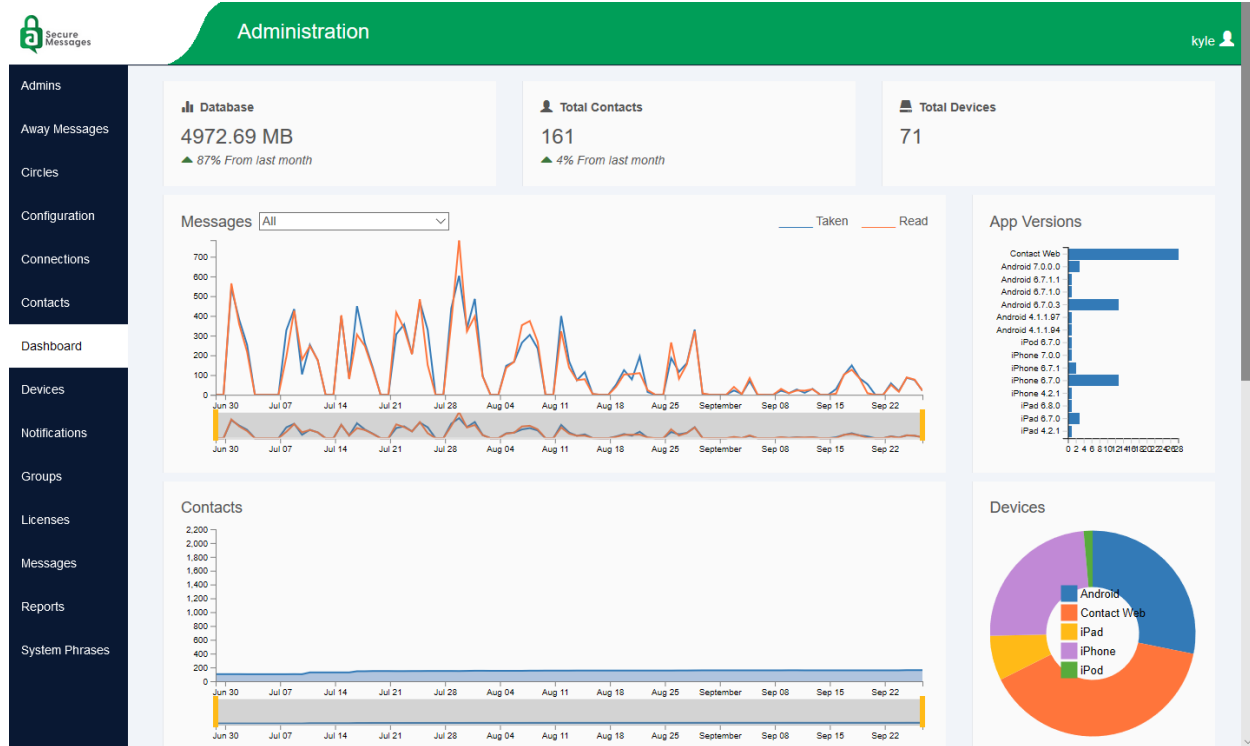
Secure Messages

Administration

kyle

Admins
Away Messages
Circles
Configuration
Connections
Contacts
Dashboard
Devices
Notifications
Groups
Licenses
Messages
Reports
System Phrases

Database
4972.69 MB
87% From last month

Total Contacts
161
4% From last month

Total Devices
71

Messages All

Taken Read

700
600
500
400
300
200
100
0

Jun 30 Jul 07 Jul 14 Jul 21 Jul 28 Aug 04 Aug 11 Aug 18 Aug 25 September Sep 08 Sep 15 Sep 22

Jun 30 Jul 07 Jul 14 Jul 21 Jul 28 Aug 04 Aug 11 Aug 18 Aug 25 September Sep 08 Sep 15 Sep 22

App Versions

Contact Web
Android 7.0.0.0
Android 6.7.1.1
Android 6.7.1.0
Android 6.7.0.3
Android 4.1.1.97
Android 4.1.1.94
iPod 6.7.0
iPhone 7.0.0
iPhone 6.7.1
iPhone 6.7.0
iPhone 4.2.1
iPad 6.8.0
iPad 6.7.0
iPad 4.2.1

0 2 4 6 8 10 12 14 16 18 20 22 24 26 28

Contacts

2,200
2,000
1,800
1,600
1,400
1,200
1,000
800
600
400
200
0

Jun 30 Jul 07 Jul 14 Jul 21 Jul 28 Aug 04 Aug 11 Aug 18 Aug 25 September Sep 08 Sep 15 Sep 22

Jun 30 Jul 07 Jul 14 Jul 21 Jul 28 Aug 04 Aug 11 Aug 18 Aug 25 September Sep 08 Sep 15 Sep 22

Devices

Android
Contact Web
iPad
iPhone
iPod